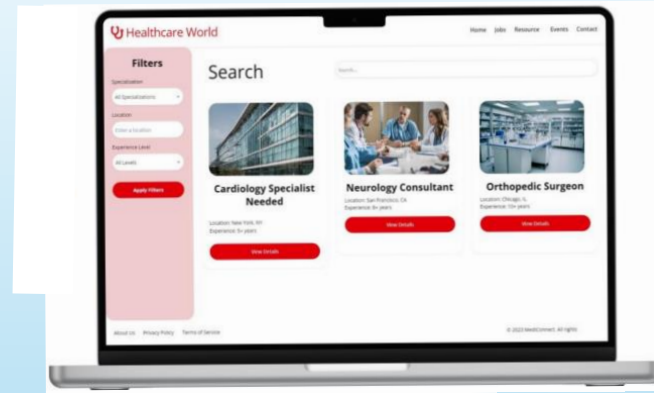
Healthcare World

Home Jobs Resource Events Contact

Filters

Specialization

All Specializations

Location

Enter a location

Experience Level

All Levels

Apply Filters

Search

Search...

Cardiology Specialist Needed

Location: New York, NY
Experience: 5+ years

View Details

Neurology Consultant

Location: San Francisco, CA
Experience: 8+ years

View Details

Orthopedic Surgeon

Location: Chicago, IL
Experience: 10+ years

View Details

About Us Privacy Policy Terms of Service

© 2023 MediConnect. All rights